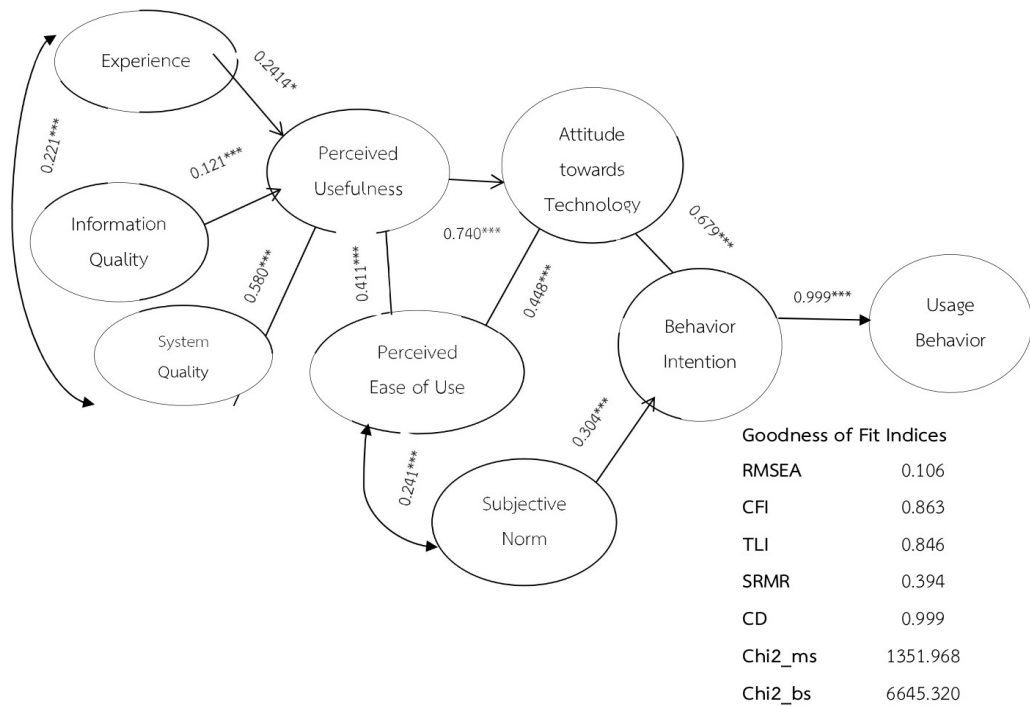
Experience

0.2414*

0.221***

Perceived Usefulness

0.121***

Information Quality

0.580***

System Quality

0.411***

Attitude towards Technology

0.740***

0.679***

0.448***

Perceived Ease of Use

Behavior Intention

0.999***

Usage Behavior

0.304***

0.241***

Subjective Norm

Goodness of Fit Indices

| | |
|---|---|
| RMSEA | 0.106 |
| CFI | 0.863 |
| TLI | 0.846 |
| SRMR | 0.394 |
| CD | 0.999 |
| Chi2_ms | 1351.968 |
| Chi2_bs | 6645.320 |